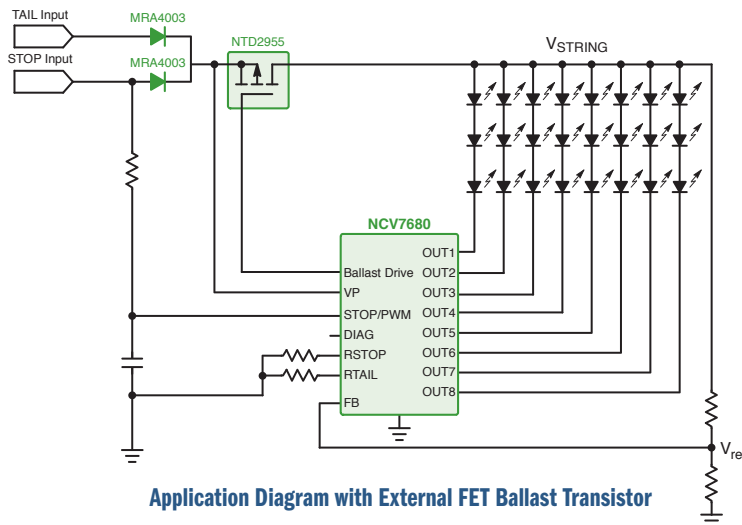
TAIL Input

STOP Input

MRA4003

MRA4003

NTD2955

$V_{STRING}$

NCV7680

Ballast Drive

VP

STOP/PWM

DIAG

RSTOP

RTAIL

FB

OUT1

OUT2

OUT3

OUT4

OUT5

OUT6

OUT7

OUT8

$V_{re}$

Application Diagram with External FET Ballast Transistor